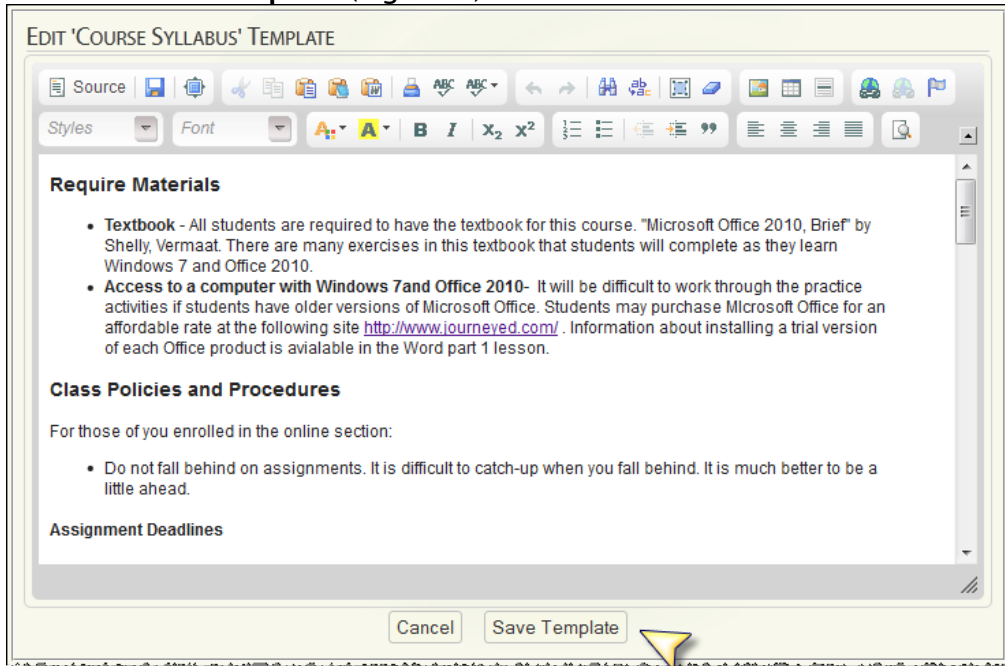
EDIT 'COURSE SYLLABUS' TEMPLATE

Source

Styles Font

B I $X_2$ $X^2$

Require Materials

- **Textbook** - All students are required to have the textbook for this course. "Microsoft Office 2010, Brief" by Shelly, Vermaat. There are many exercises in this textbook that students will complete as they learn Windows 7 and Office 2010.
- **Access to a computer with Windows 7and Office 2010-** It will be difficult to work through the practice activities if students have older versions of Microsoft Office. Students may purchase MIcrosoft Office for an affordable rate at the following site http://www.journeyed.com/ . Information about installing a trial version of each Office product is avialable in the Word part 1 lesson.

Class Policies and Procedures

For those of you enrolled in the online section:

- Do not fall behind on assignments. It is difficult to catch-up when you fall behind. It is much better to be a little ahead.

Assignment Deadlines

Cancel Save Template